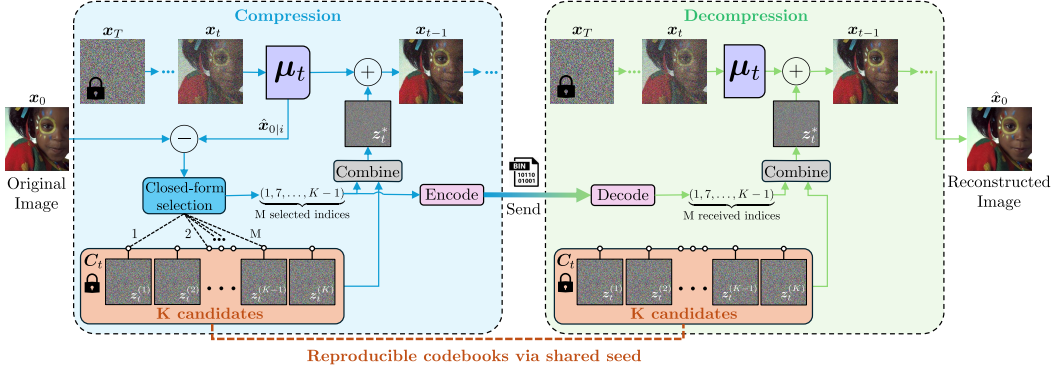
Compression

$\boldsymbol{x}_T$

$\boldsymbol{x}_t$

$\boldsymbol{\mu}_t$

$+$

$\boldsymbol{x}_{t-1}$

$\boldsymbol{x}_0$

Original Image

$-$

$\hat{\boldsymbol{x}}_{0|i}$

$\boldsymbol{z}_t^*$

Combine

Closed-form selection

$(1, 7, \ldots, K-1)$

M selected indices

Encode

1

2

M

$\boldsymbol{C}_t$

$\boldsymbol{z}_t^{(1)}$

$\boldsymbol{z}_t^{(2)}$

$\boldsymbol{z}_t^{(K-1)}$

$\boldsymbol{z}_t^{(K)}$

K candidates

BIN 10110 01001

Send

Decompression

$\boldsymbol{x}_T$

$\boldsymbol{x}_t$

$\boldsymbol{\mu}_t$

$+$

$\boldsymbol{x}_{t-1}$

$\boldsymbol{z}_t^*$

$\hat{\boldsymbol{x}}_0$

Reconstructed Image

Decode

$(1, 7, \ldots, K-1)$

M received indices

Combine

$\boldsymbol{C}_t$

$\boldsymbol{z}_t^{(1)}$

$\boldsymbol{z}_t^{(2)}$

$\boldsymbol{z}_t^{(K-1)}$

$\boldsymbol{z}_t^{(K)}$

K candidates

Reproducible codebooks via shared seed